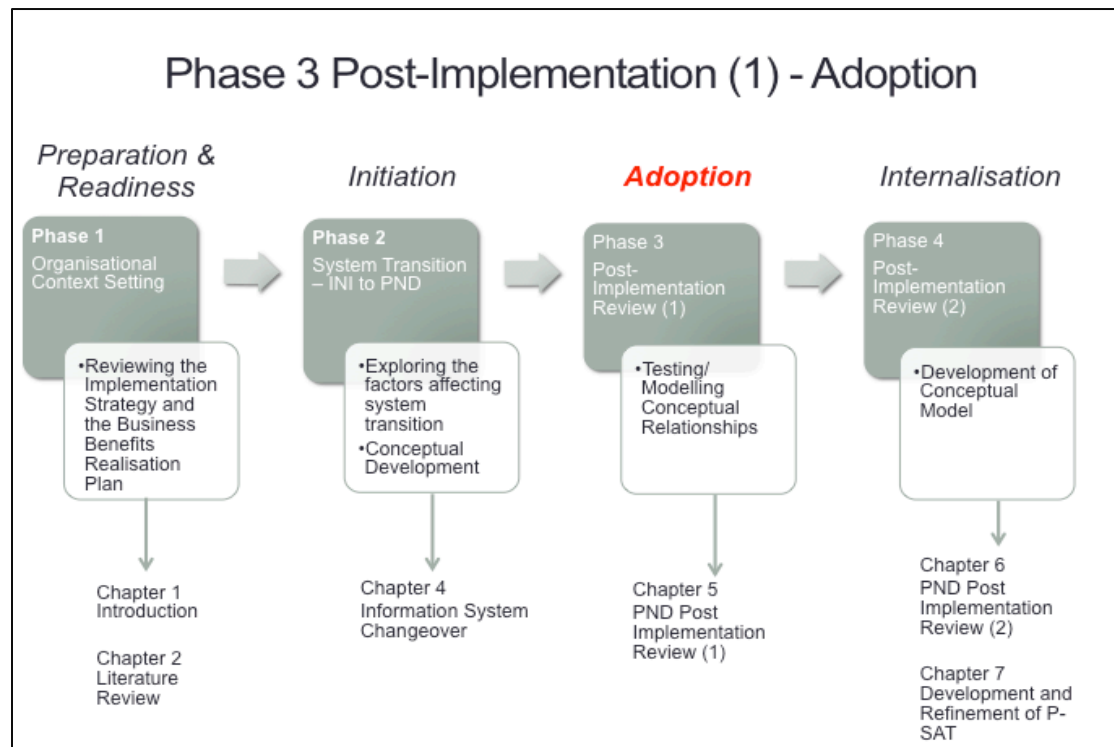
Phase 3 Post-Implementation (1) - Adoption

Preparation & Readiness

Phase 1
Organisational Context Setting

•Reviewing the Implementation Strategy and the Business Benefits Realisation Plan

Chapter 1 Introduction

Chapter 2 Literature Review

Initiation

Phase 2
System Transition – INI to PND

•Exploring the factors affecting system transition
•Conceptual Development

Chapter 4 Information System Changeover

Adoption

Phase 3
Post-Implementation Review (1)

•Testing/ Modelling Conceptual Relationships

Chapter 5 PND Post Implementation Review (1)

Internalisation

Phase 4
Post-Implementation Review (2)

•Development of Conceptual Model

Chapter 6 PND Post Implementation Review (2)

Chapter 7 Development and Refinement of P-SAT